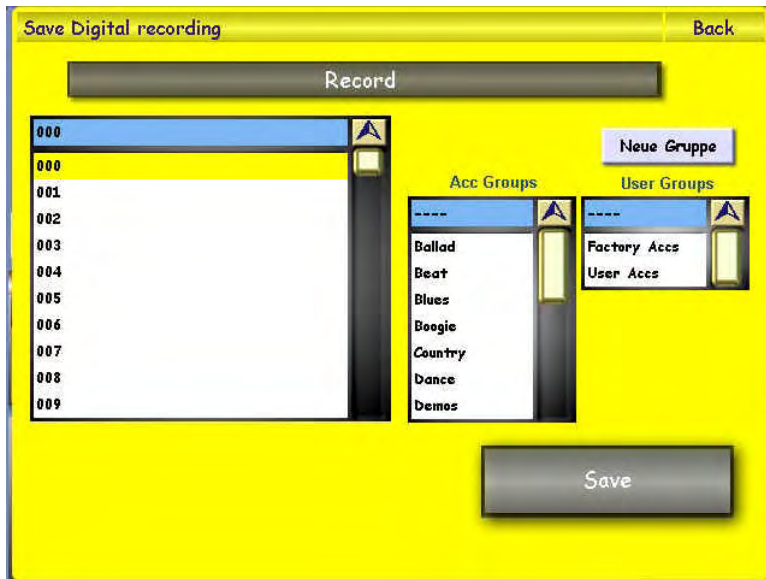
Save Digital recording

Back

Record

000

000
001
002
003
004
005
006
007
008
009

Neue Gruppe

Acc Groups

----

Ballad
Beat
Blues
Boogie
Country
Dance
Demos

User Groups

----

Factory Accs
User Accs

Save